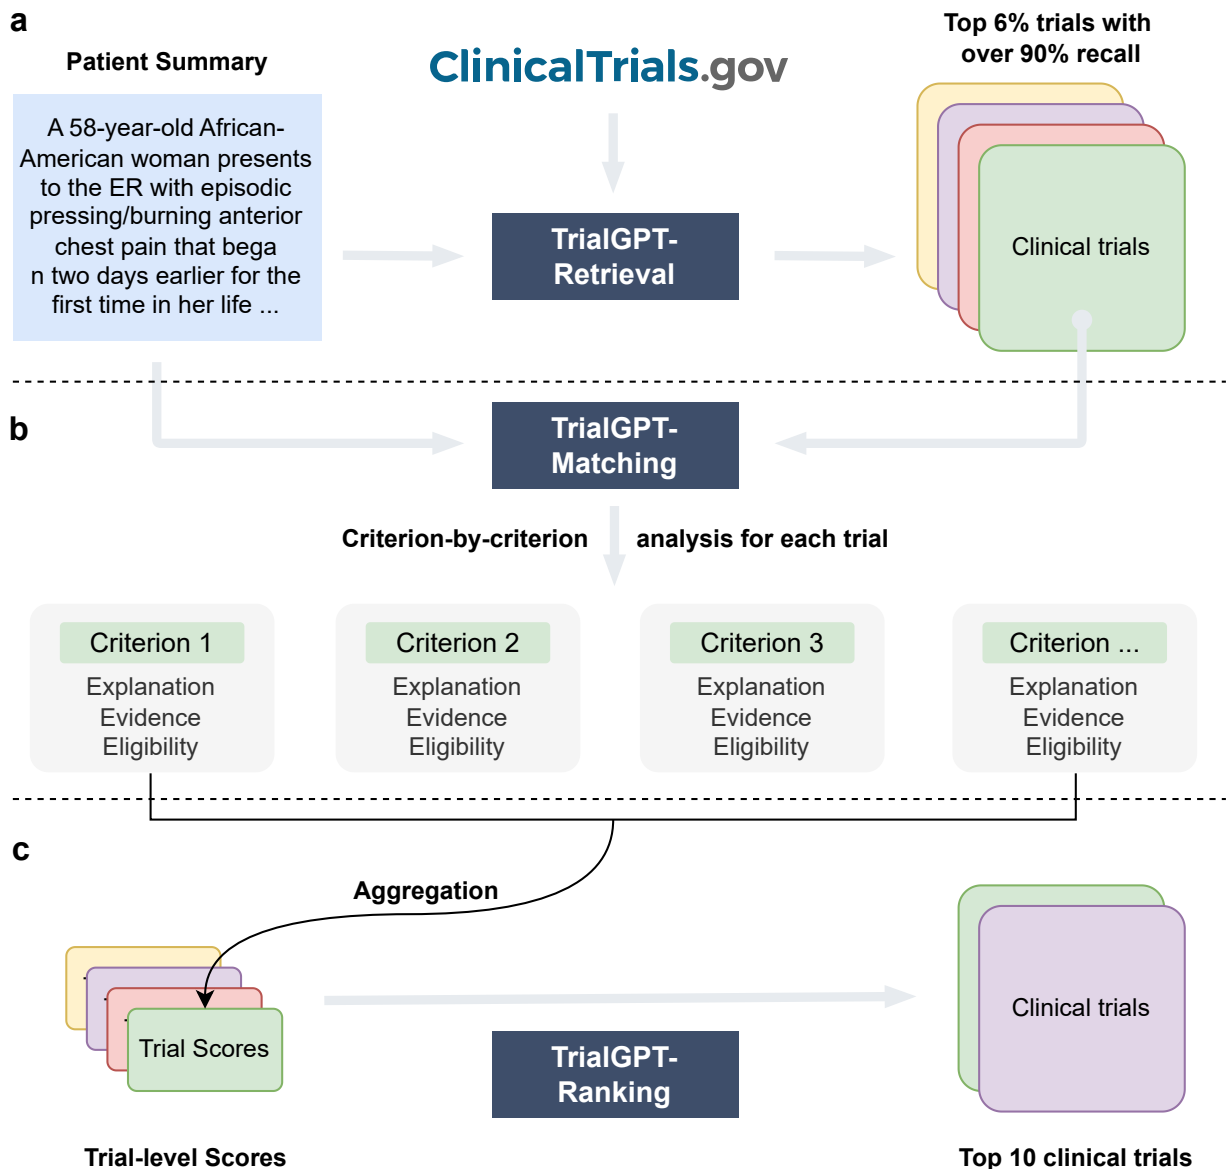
a

Patient Summary

A 58-year-old African-American woman presents to the ER with episodic pressing/burning anterior chest pain that bega n two days earlier for the first time in her life ...

ClinicalTrials.gov

TrialGPT-Retrieval

Top 6% trials with over 90% recall

Clinical trials

b

TrialGPT-Matching

Criterion-by-criterion analysis for each trial

Criterion 1
Explanation
Evidence
Eligibility

Criterion 2
Explanation
Evidence
Eligibility

Criterion 3
Explanation
Evidence
Eligibility

Criterion ...
Explanation
Evidence
Eligibility

c

Aggregation

Trial Scores

Trial-level Scores

TrialGPT-Ranking

Clinical trials

Top 10 clinical trials